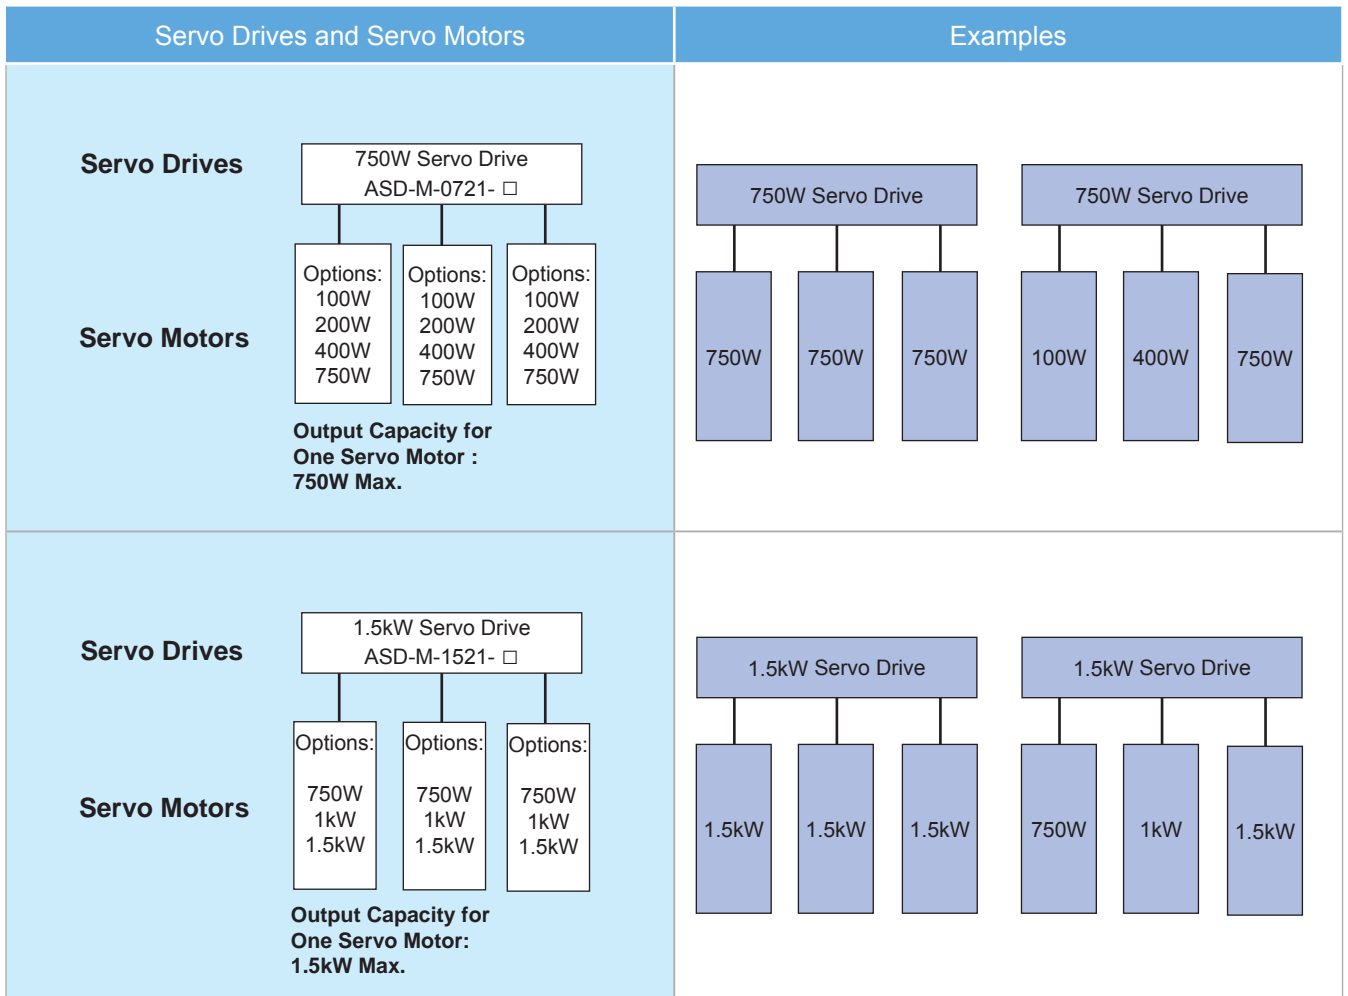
| Servo Drives and Servo Motors | Examples |
|---|---|
| Servo Drives: 750W Servo Drive ASD-M-0721- □; Servo Motors: Options: 100W 200W 400W 750W / Options: 100W 200W 400W 750W / Options: 100W 200W 400W 750W; Output Capacity for One Servo Motor : 750W Max. | 750W Servo Drive: 750W, 750W, 750W; 750W Servo Drive: 100W, 400W, 750W |
| Servo Drives: 1.5kW Servo Drive ASD-M-1521- □; Servo Motors: Options: 750W 1kW 1.5kW / Options: 750W 1kW 1.5kW / Options: 750W 1kW 1.5kW; Output Capacity for One Servo Motor: 1.5kW Max. | 1.5kW Servo Drive: 1.5kW, 1.5kW, 1.5kW; 1.5kW Servo Drive: 750W, 1kW, 1.5kW |